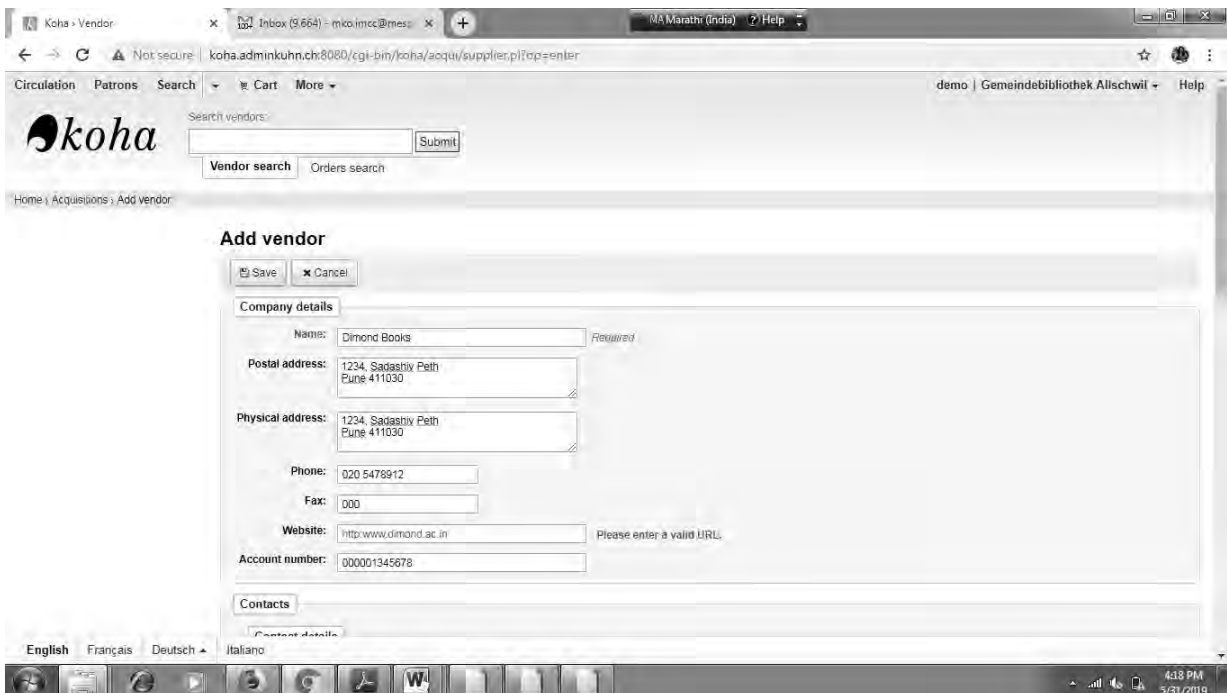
Koha › Vendor
Inbox (9,664) - mko.imcc@mes
MA Marathi (India) Help
Not secure | koha.adminkuhn.ch:8080/cgi-bin/koha/acqui/supplier.pl?op=enter
Circulation Patrons Search Cart More
demo | Gemeindebibliothek Allschwil Help
koha
Search vendors:
Submit
Vendor search Orders search
Home › Acquisitions › Add vendor

Add vendor
Save Cancel
Company details
Name: Dimond Books Required
Postal address: 1234, Sadashiv Peth Pune 411030
Physical address: 1234, Sadashiv Peth Pune 411030
Phone: 020 5478912
Fax: 000
Website: http:www.dimond.ac.in Please enter a valid URL.
Account number: 000001345678
Contacts
Contact details
English Français Deutsch Italiano
4:18 PM 5/31/2019